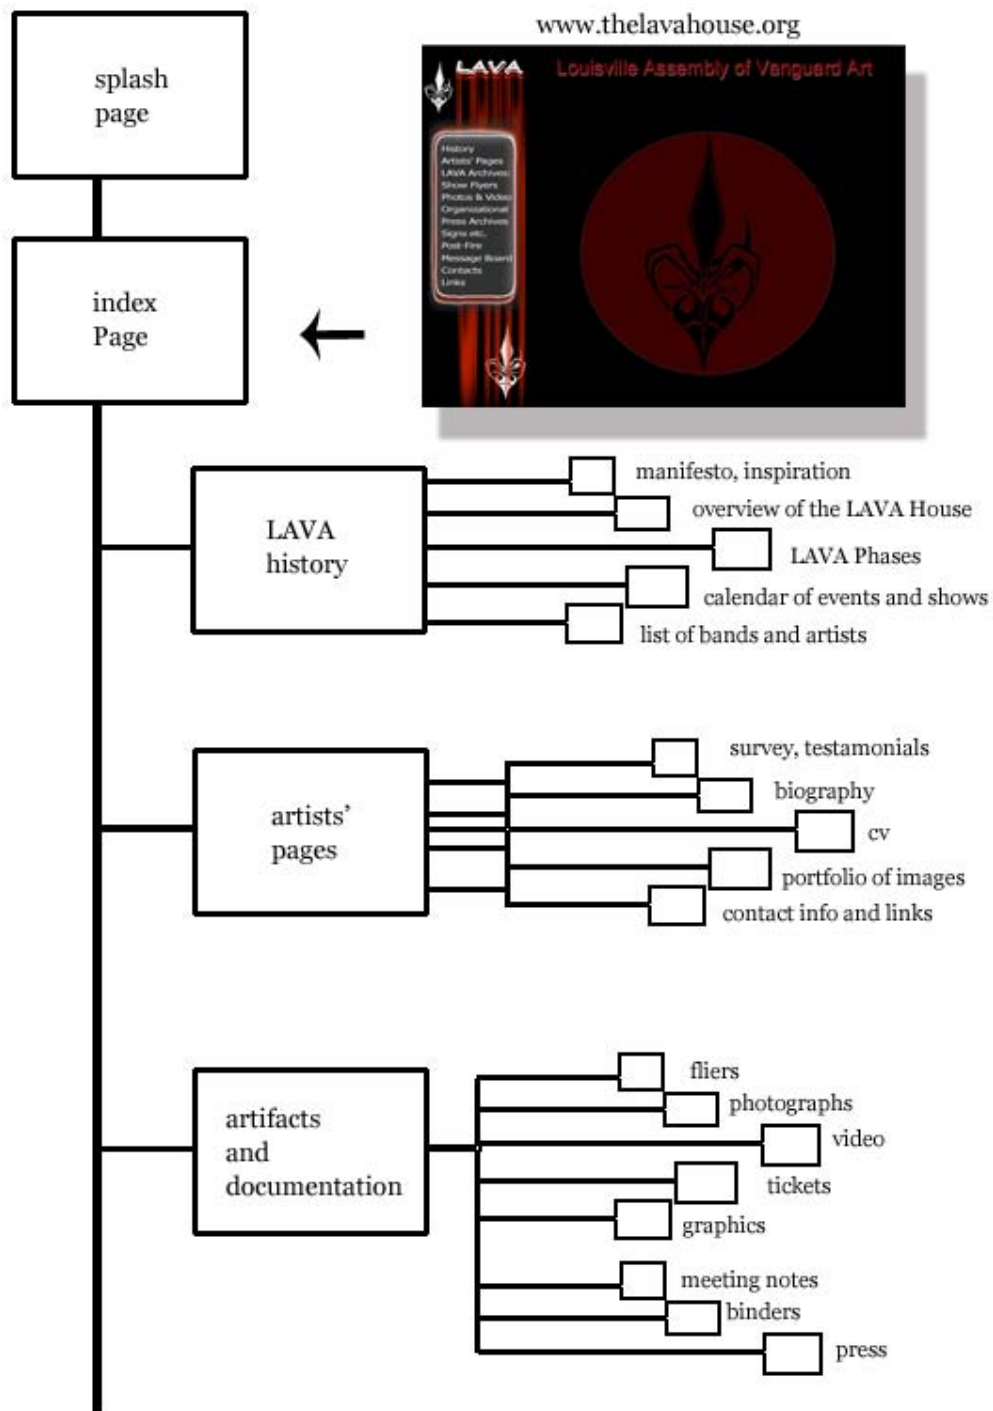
splash page

www.thelavahouse.org

LAVA

Louisville Assembly of Vanguard Art

History
Artists' Pages
LAVA Archives
Show Flyers
Photos & Video
Organizational
Press Archives
Signs etc.
Post-Fire
Message Board
Contacts
Links

index Page

LAVA history

manifesto, inspiration
overview of the LAVA House
LAVA Phases
calendar of events and shows
list of bands and artists

artists' pages

survey, testamonials
biography
cv
portfolio of images
contact info and links

artifacts and documentation

fliers
photographs
video
tickets
graphics
meeting notes
binders
press